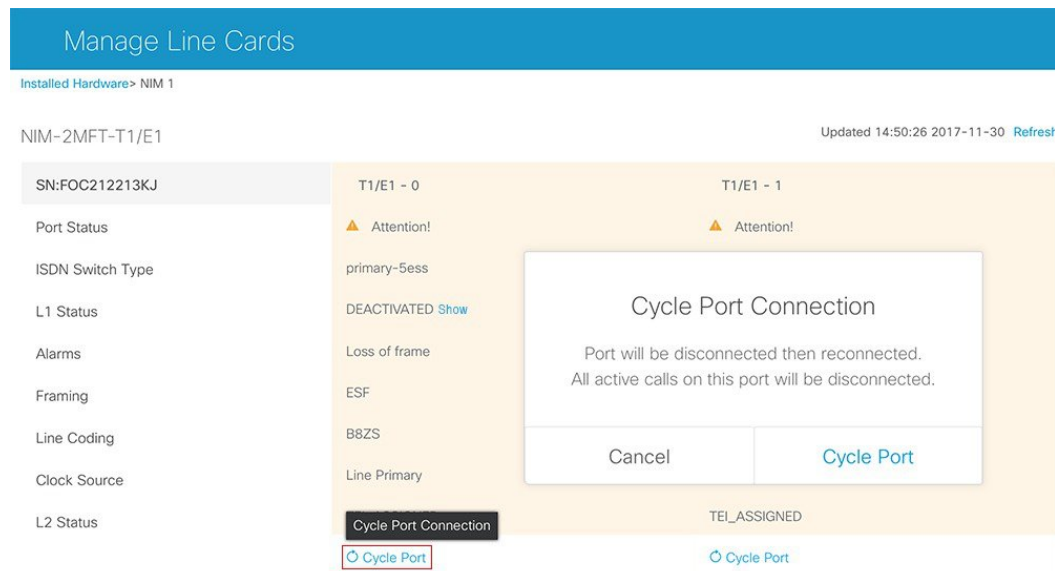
Manage Line Cards

Installed Hardware> NIM 1

NIM-2MFT-T1/E1

Updated 14:50:26 2017-11-30 Refresh

| SN:FOC212213KJ | T1/E1 - 0 | T1/E1 - 1 |
|---|---|---|
| Port Status | Attention! | Attention! |
| ISDN Switch Type | primary-5ess | |
| L1 Status | DEACTIVATED Show | |
| Alarms | Loss of frame | |
| Framing | ESF | |
| Line Coding | B8ZS | |
| Clock Source | Line Primary | |
| L2 Status | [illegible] | TEI_ASSIGNED |
| | Cycle Port | Cycle Port |

Cycle Port Connection

Port will be disconnected then reconnected.
All active calls on this port will be disconnected.

Cancel

Cycle Port

Cycle Port Connection